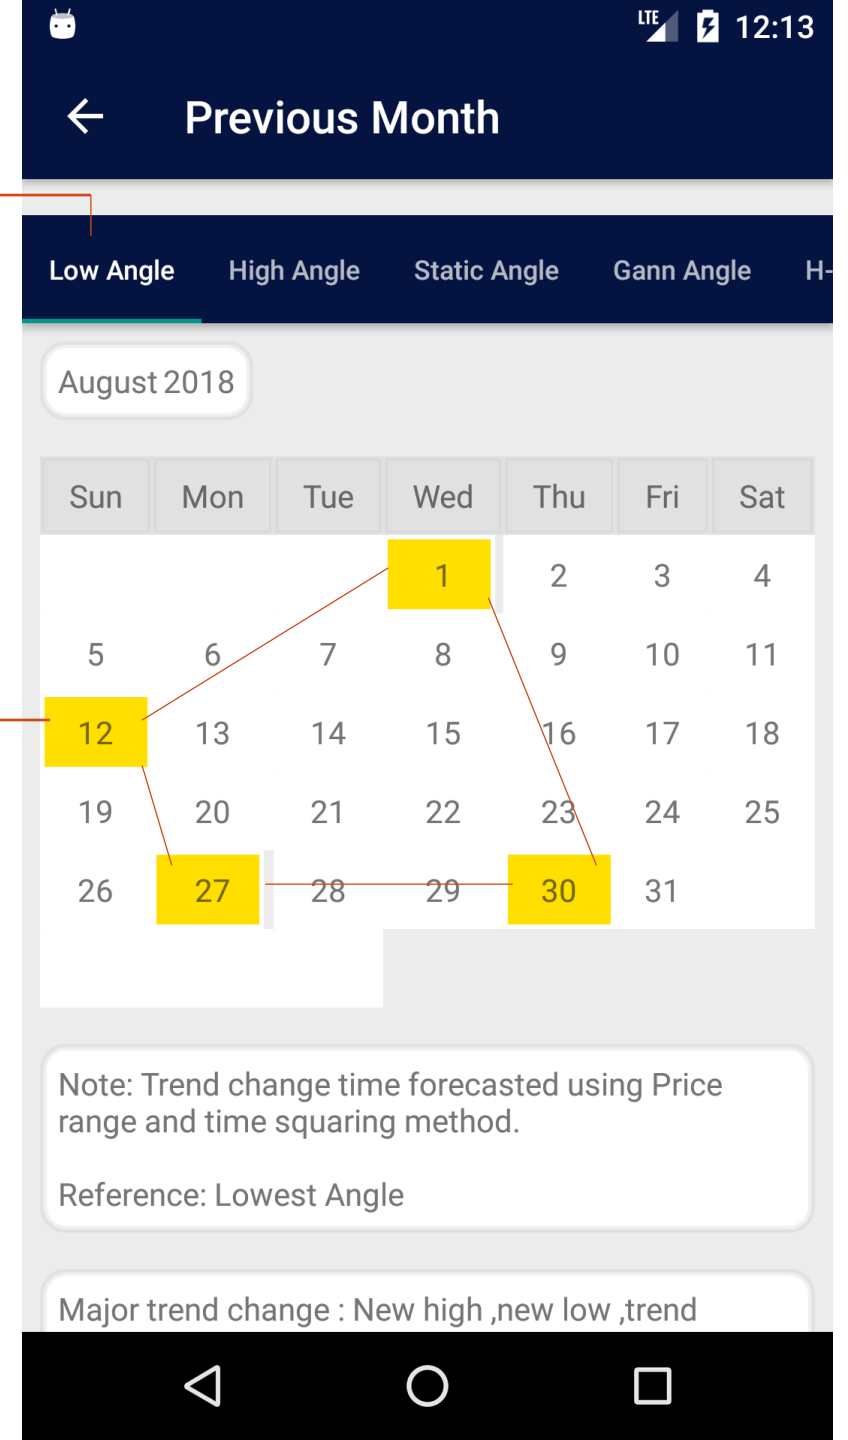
LTE 12:13

Previous Month

Low Angle High Angle Static Angle Gann Angle H-

August 2018

| Sun | Mon | Tue | Wed | Thu | Fri | Sat |
|---|---|---|---|---|---|---|
| | | | 1 | 2 | 3 | 4 |
| 5 | 6 | 7 | 8 | 9 | 10 | 11 |
| 12 | 13 | 14 | 15 | 16 | 17 | 18 |
| 19 | 20 | 21 | 22 | 23 | 24 | 25 |
| 26 | 27 | 28 | 29 | 30 | 31 | |

Note: Trend change time forecasted using Price range and time squaring method.

Reference: Lowest Angle

Major trend change : New high ,new low ,trend